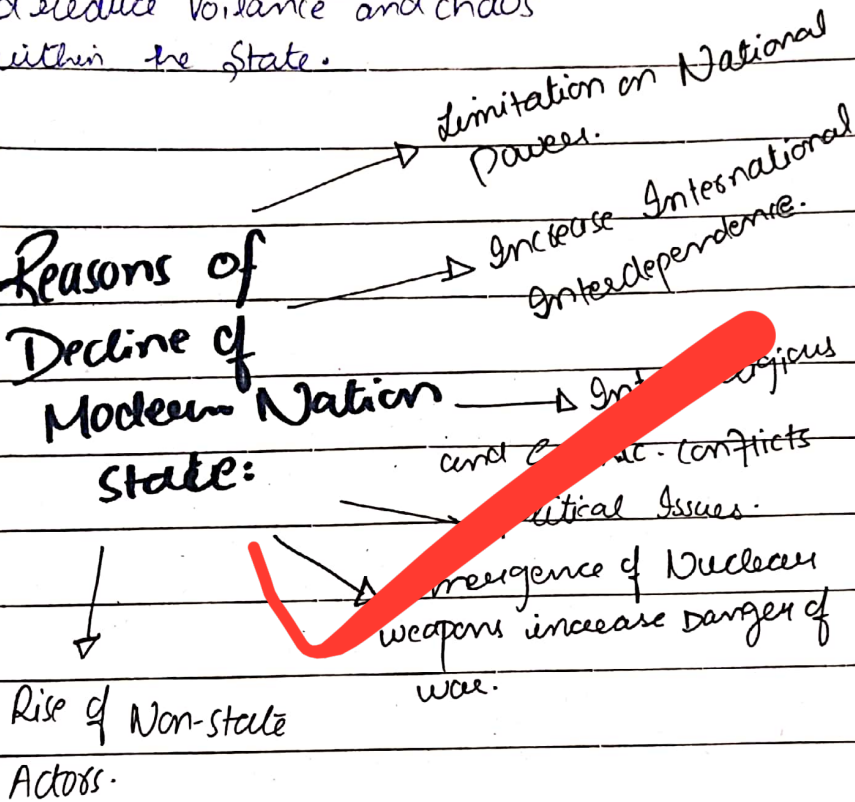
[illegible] reduce Voilance and chaos within the State.

Reasons of Decline of Modern Nation state:

Limitation on National Powers.

Increase International Interdependence.

Int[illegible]gious and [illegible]ic. conflicts

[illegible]litical Issues.

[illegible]ergence of Nuclear weapons increase Danger of war.

Rise of Non-state Actors.